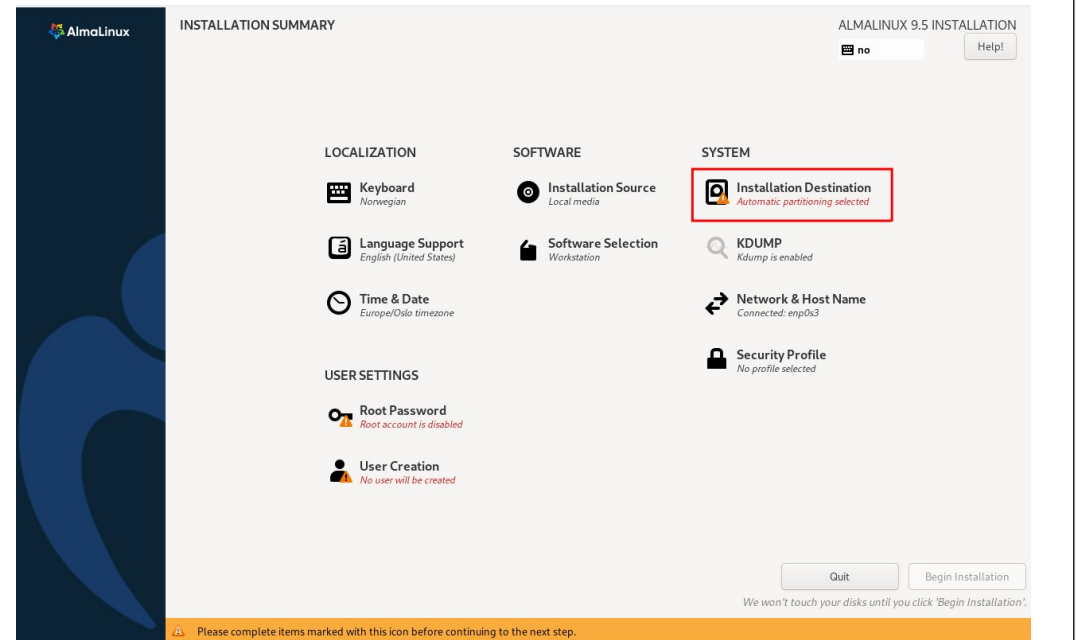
AlmaLinux

INSTALLATION SUMMARY

ALMALINUX 9.5 INSTALLATION
no
Help!

LOCALIZATION

Keyboard
Norwegian

Language Support
English (United States)

Time & Date
Europe/Oslo timezone

SOFTWARE

Installation Source
Local media

Software Selection
Workstation

SYSTEM

Installation Destination
Automatic partitioning selected

KDUMP
Kdump is enabled

Network & Host Name
Connected: enp0s3

Security Profile
No profile selected

USER SETTINGS

Root Password
Root account is disabled

User Creation
No user will be created

Quit
Begin Installation

We won't touch your disks until you click 'Begin Installation'.

Please complete items marked with this icon before continuing to the next step.